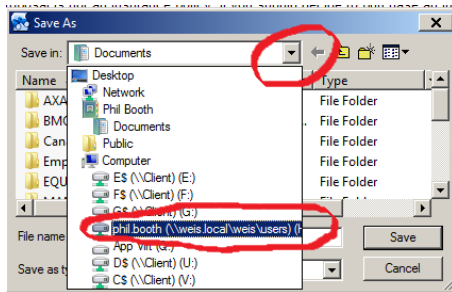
Save As

Save in: Documents

Name

AXA

BMC

Can

Emp

EQU

Type

File Folder

File Folder

File Folder

File Folder

File Folder

Desktop

Network

Phil Booth

Documents

Public

Computer

E$ (\\Client) (E:)

F$ (\\Client) (F:)

G$ (\\Client) (G:)

phil.booth (\\weis.local\weis\users) (H

App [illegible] (Q:)

D$ (\\Client) (U:)

C$ (\\Client) (V:)

File name

Save as ty

Save

Cancel